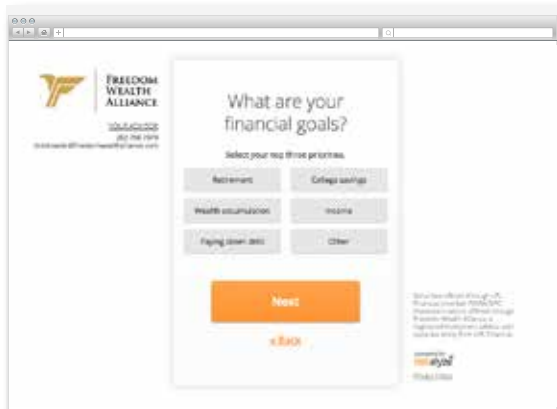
FREEDOM
WEALTH
ALLIANCE

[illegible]
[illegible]
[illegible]

What are your financial goals?

Select your top three priorities.

Retirement

College savings

Wealth accumulation

Income

Paying down debt

Other

Next

« Back

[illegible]

Privacy Policy